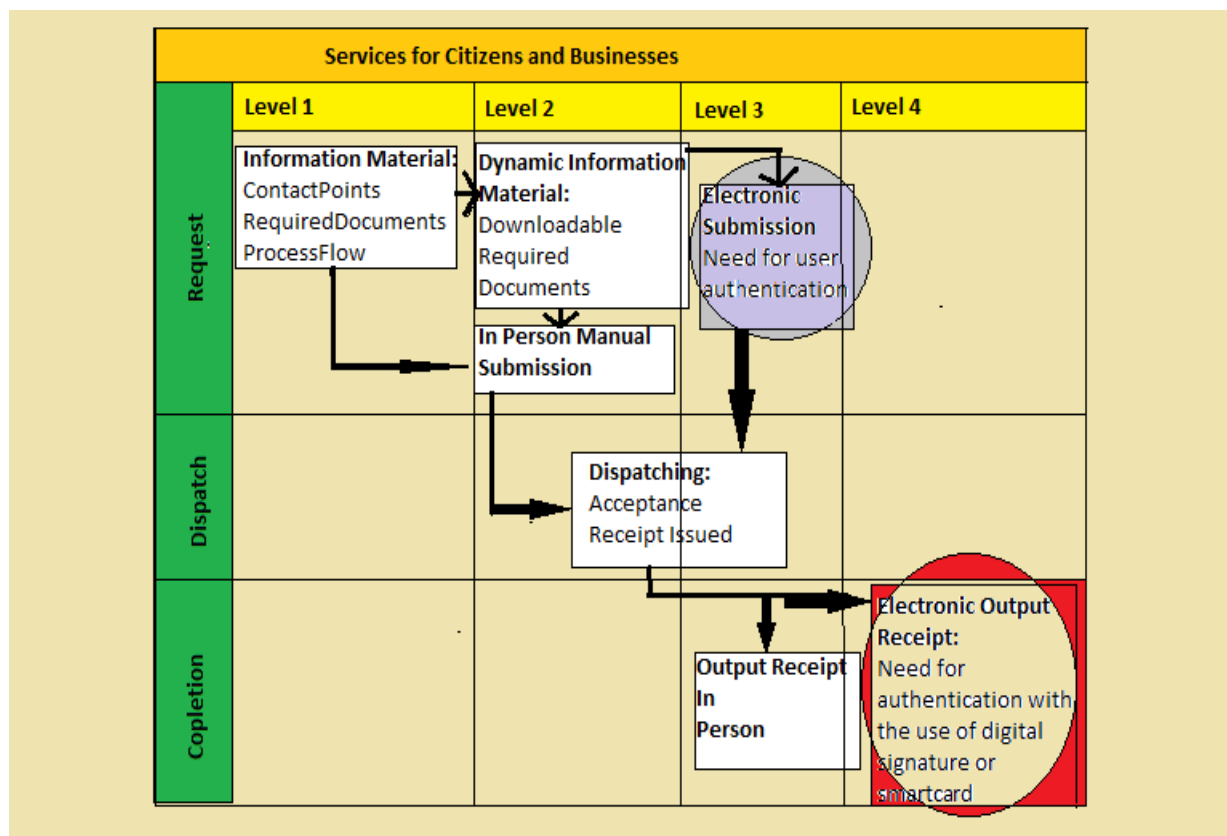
Services for Citizens and Businesses

| | Level 1 | Level 2 | Level 3 | Level 4 |
|---|---|---|---|---|
| Request | Information Material: ContactPoints RequiredDocuments ProcessFlow | Dynamic Information Material: Downloadable Required Documents<br>In Person Manual Submission | Electronic Submission Need for user authentication | |
| Dispatch | | Dispatching: Acceptance Receipt Issued | | |
| Copletion | | | Output Receipt In Person | Electronic Output Receipt: Need for authentication with the use of digital signature or smartcard |